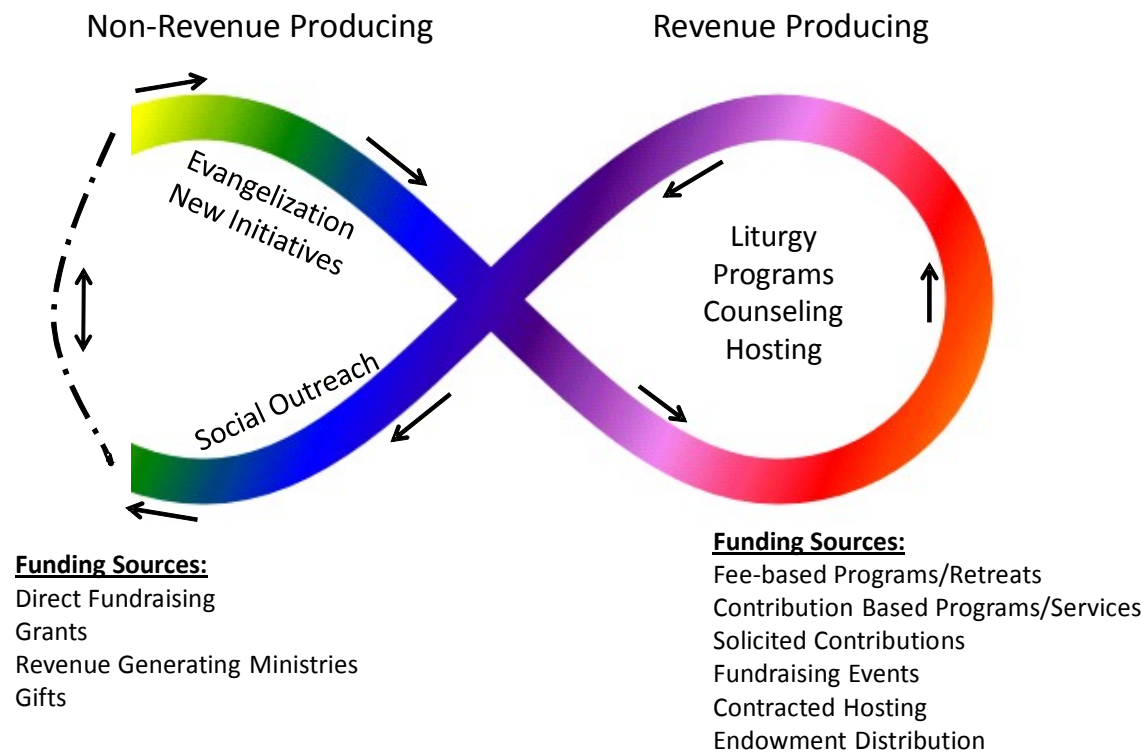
Non-Revenue Producing

Revenue Producing

Evangelization
New Initiatives

Social Outreach

Liturgy
Programs
Counseling
Hosting

**Funding Sources:**
Direct Fundraising
Grants
Revenue Generating Ministries
Gifts

**Funding Sources:**
Fee-based Programs/Retreats
Contribution Based Programs/Services
Solicited Contributions
Fundraising Events
Contracted Hosting
Endowment Distribution